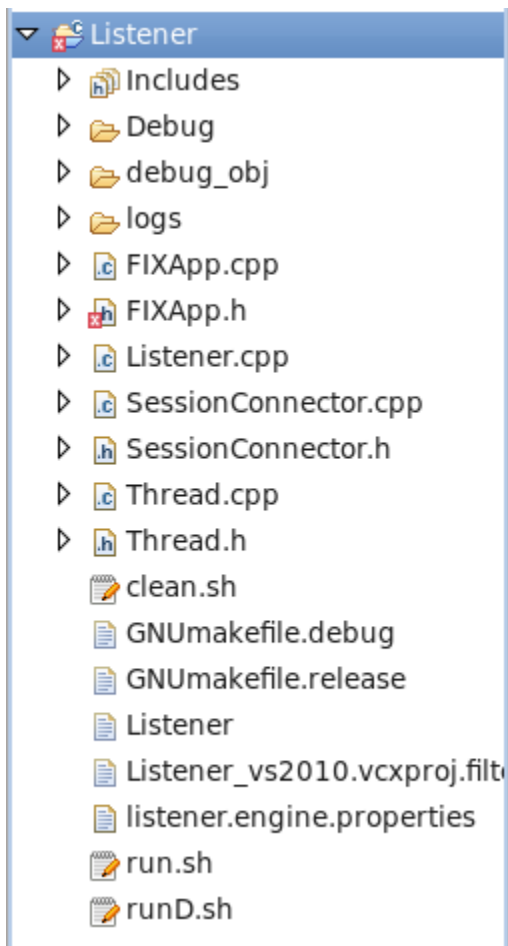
Listener
Includes
Debug
debug_obj
logs
FIXApp.cpp
FIXApp.h
Listener.cpp
SessionConnector.cpp
SessionConnector.h
Thread.cpp
Thread.h
clean.sh
GNUmakefile.debug
GNUmakefile.release
Listener
Listener_vs2010.vcxproj.filt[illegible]
listener.engine.properties
run.sh
runD.sh